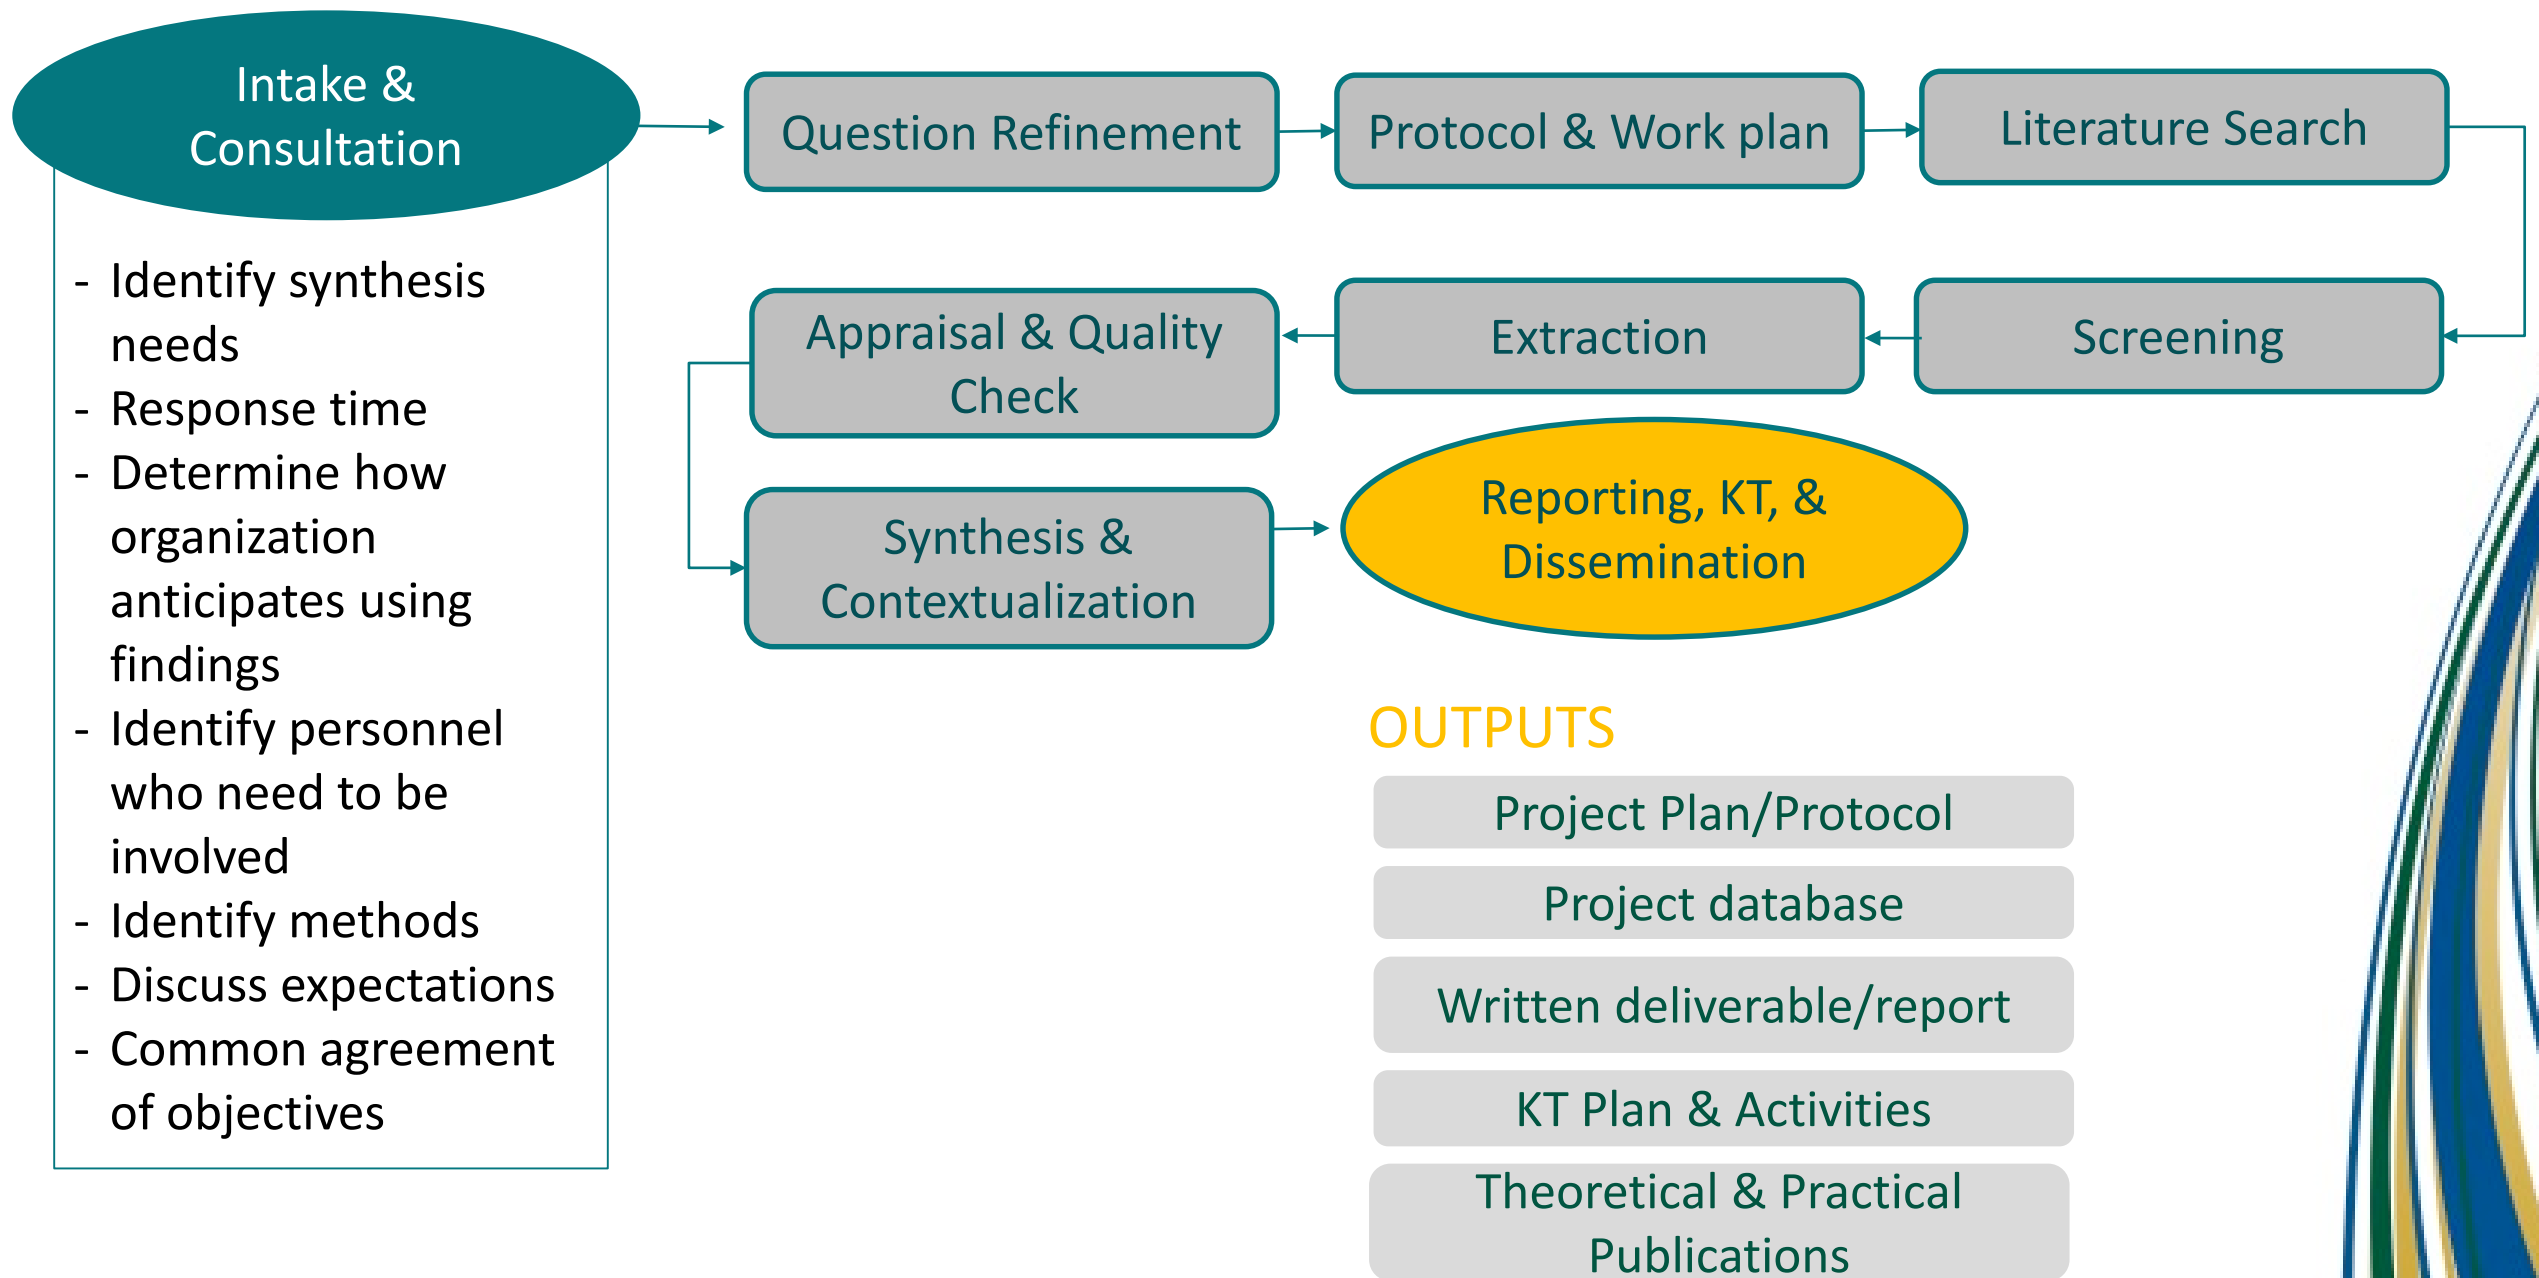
Intake & Consultation

- Identify synthesis needs
- Response time
- Determine how organization anticipates using findings
- Identify personnel who need to be involved
- Identify methods
- Discuss expectations
- Common agreement of objectives

Question Refinement

Protocol & Work plan

Literature Search

Screening

Extraction

Appraisal & Quality Check

Synthesis & Contextualization

Reporting, KT, & Dissemination

OUTPUTS

Project Plan/Protocol

Project database

Written deliverable/report

KT Plan & Activities

Theoretical & Practical Publications